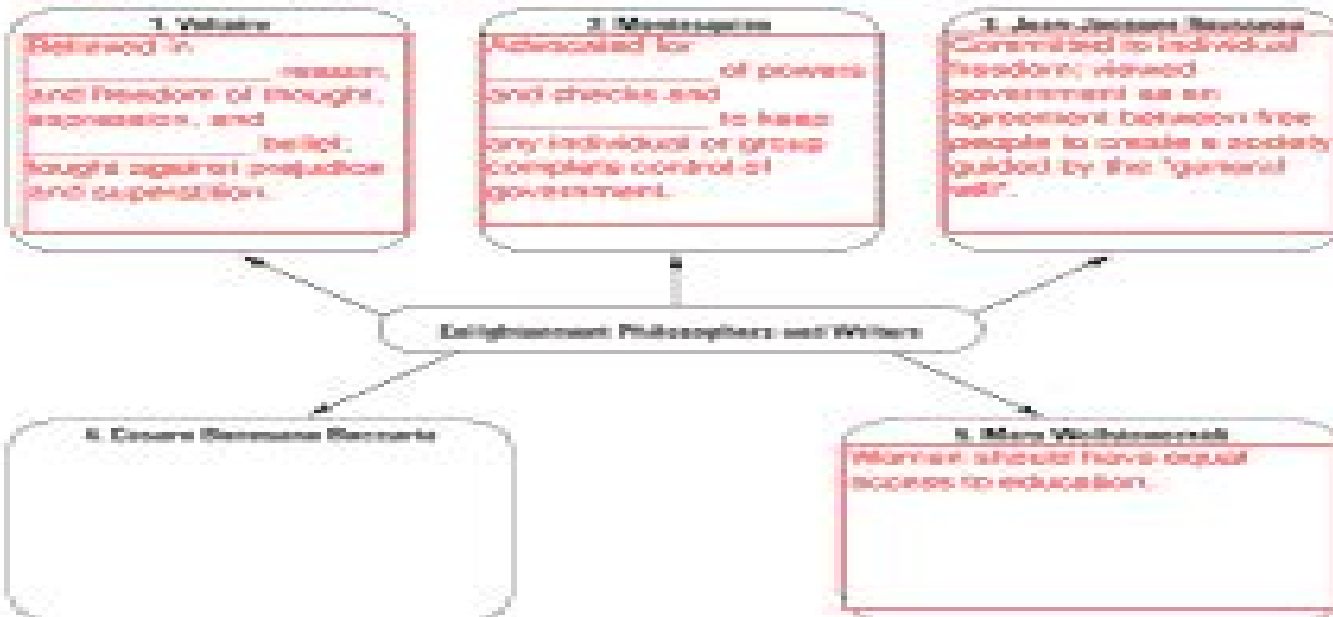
1. Voltaire
Believed in ____________ reason, and freedom of thought, expression, and ____________ belief; fought against prejudice and superstition.

2. Montesquieu
Advocated for ____________ of powers and checks and ____________ to keep any individual or group complete control of government.

3. Jean-Jacques Rousseau
Committed to individual freedom; viewed government as an agreement between free people to create a society guided by the "general will".

Enlightenment Philosophers and Writers

4. Cesare Bonesana Beccaria

5. Mary Wollstonecraft
Women should have equal access to education.